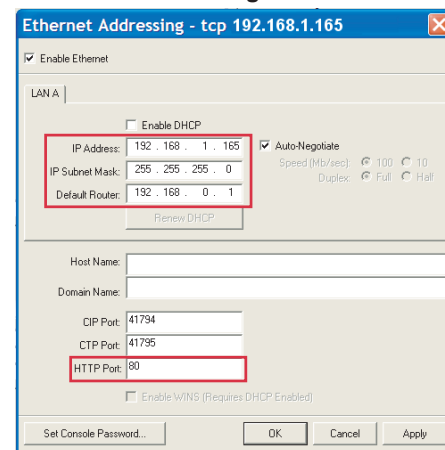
Ethernet Addressing - tcp 192.168.1.165

Enable Ethernet

LAN A

Enable DHCP

IP Address: 192 . 168 . 1 . 165

IP Subnet Mask: 255 . 255 . 255 . 0

Default Router: 192 . 168 . 0 . 1

Renew DHCP

Auto-Negotiate

Speed (Mb/sec): 100 10

Duplex: Full Half

Host Name:

Domain Name:

CIP Port: 41794

CTP Port: 41795

HTTP Port: 80

Enable WINS (Requires DHCP Enabled)

Set Console Password...

OK

Cancel

Apply